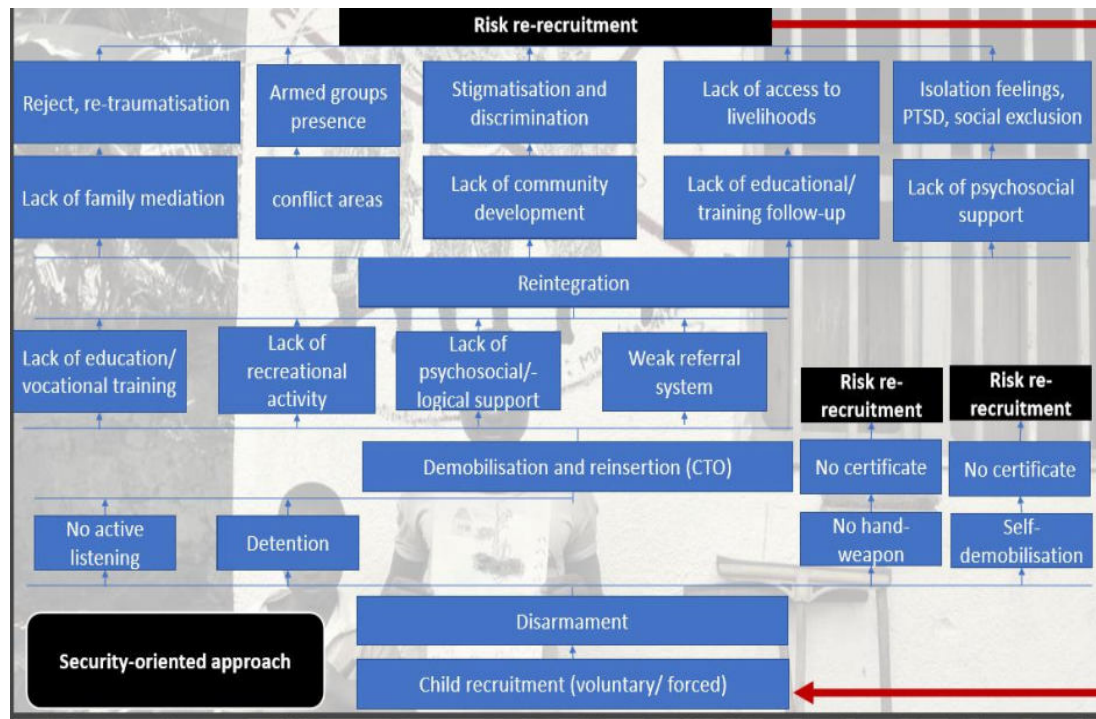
Risk re-recruitment

Reject, re-traumatisation

Armed groups presence

Stigmatisation and discrimination

Lack of access to livelihoods

Isolation feelings, PTSD, social exclusion

Lack of family mediation

conflict areas

Lack of community development

Lack of educational/ training follow-up

Lack of psychosocial support

Reintegration

Lack of education/ vocational training

Lack of recreational activity

Lack of psychosocial/-logical support

Weak referral system

Risk re-recruitment

Risk re-recruitment

Demobilisation and reinsertion (CTO)

No certificate

No certificate

No active listening

Detention

No hand-weapon

Self-demobilisation

Disarmament

Security-oriented approach

Child recruitment (voluntary/ forced)